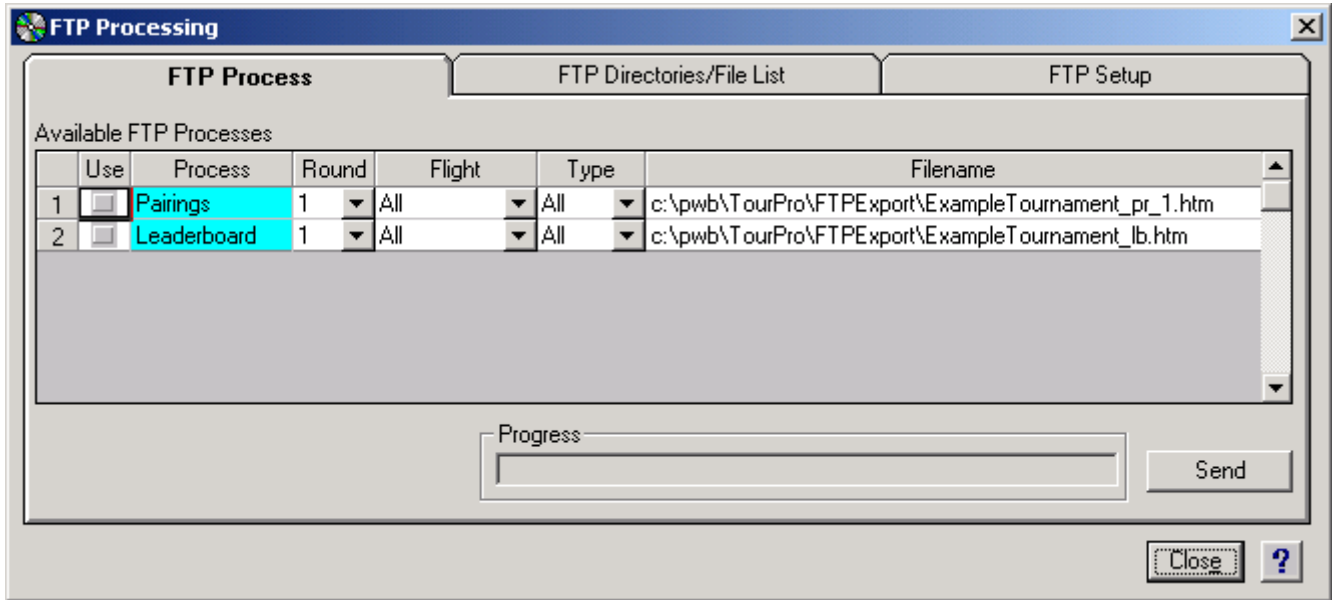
FTP Processing

FTP Process | FTP Directories/File List | FTP Setup

Available FTP Processes

|  | Use | Process | Round | Flight | Type | Filename |
|---|---|---|---|---|---|---|
| 1 |  | Pairings | 1 | All | All | c:\pwb\TourPro\FTPExport\ExampleTournament_pr_1.htm |
| 2 |  | Leaderboard | 1 | All | All | c:\pwb\TourPro\FTPExport\ExampleTournament_lb.htm |

Progress

Send

Close

?